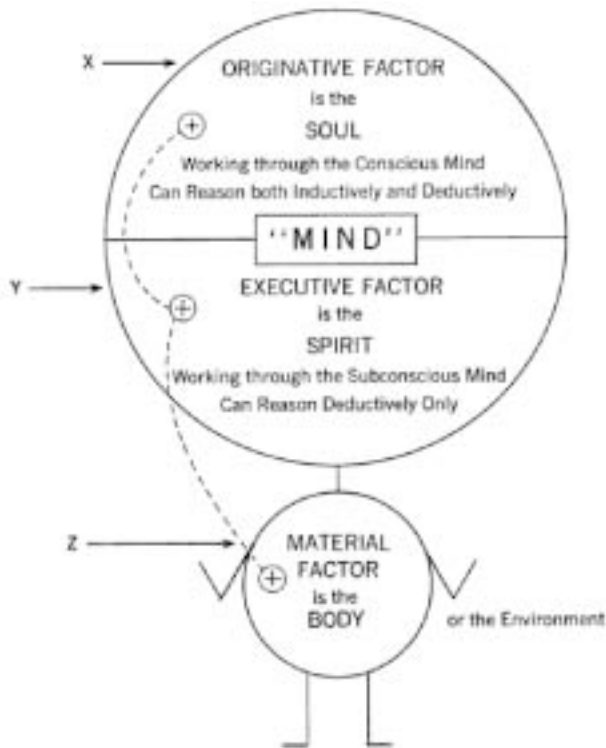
X

ORIGINATIVE FACTOR
is the
SOUL
Working through the Conscious Mind
Can Reason both Inductively and Deductively

''MIND''

Y

EXECUTIVE FACTOR
is the
SPIRIT
Working through the Subconscious Mind
Can Reason Deductively Only

Z

MATERIAL FACTOR
is the
BODY

or the Environment